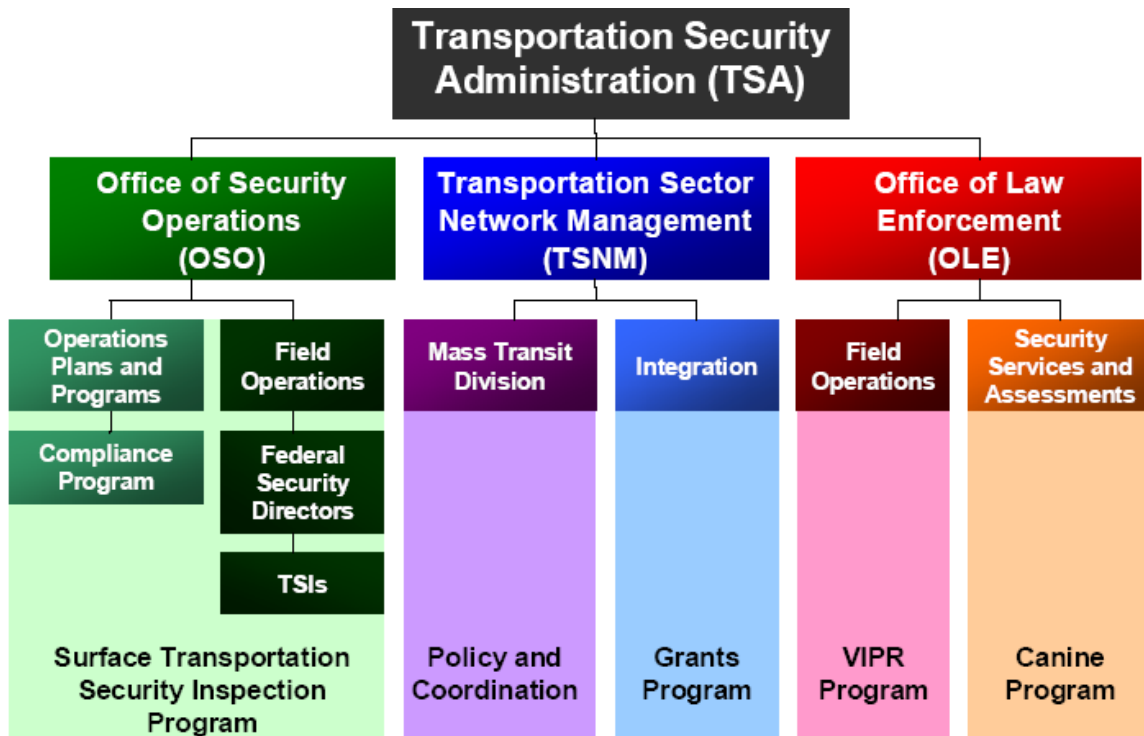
Transportation Security Administration (TSA)

Office of Security Operations (OSO)

Transportation Sector Network Management (TSNM)

Office of Law Enforcement (OLE)

Operations Plans and Programs

Field Operations

Compliance Program

Federal Security Directors

TSIs

Surface Transportation Security Inspection Program

Mass Transit Division

Policy and Coordination

Integration

Grants Program

Field Operations

VIPR Program

Security Services and Assessments

Canine Program